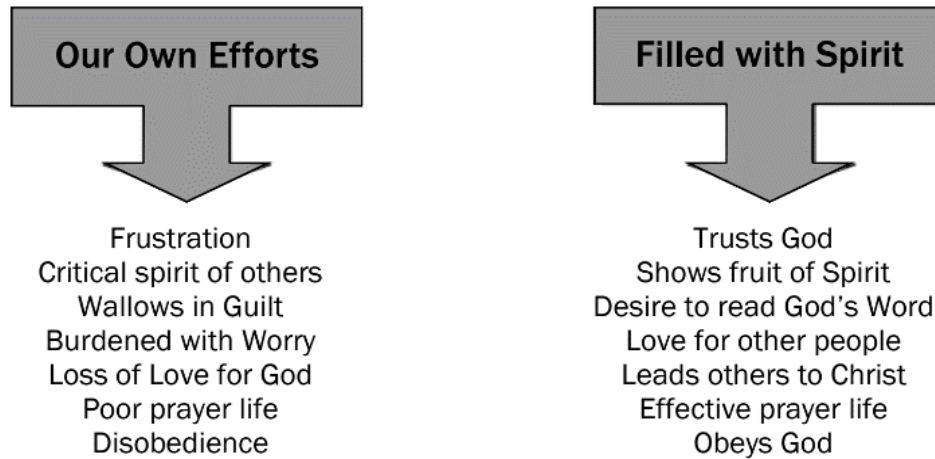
Our Own Efforts

Frustration
Critical spirit of others
Wallows in Guilt
Burdened with Worry
Loss of Love for God
Poor prayer life
Disobedience

Filled with Spirit

Trusts God
Shows fruit of Spirit
Desire to read God's Word
Love for other people
Leads others to Christ
Effective prayer life
Obeys God